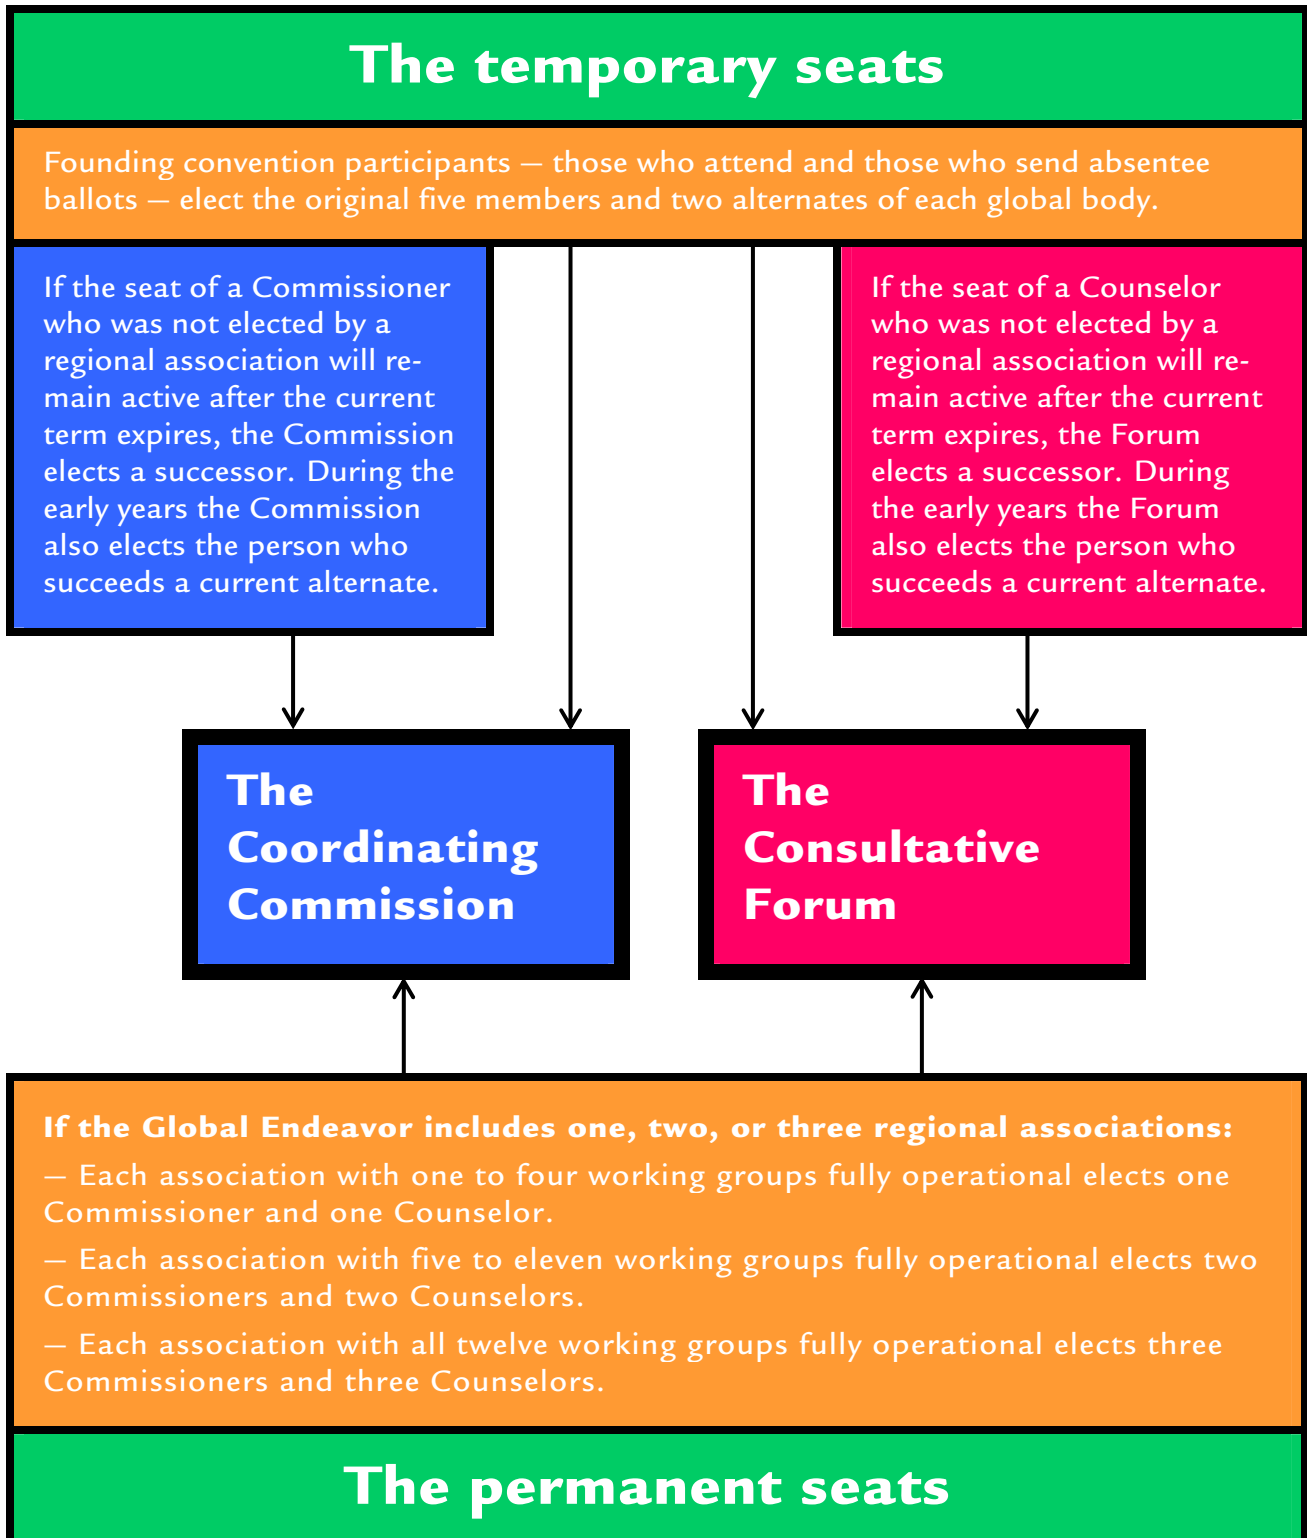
The temporary seats

Founding convention participants — those who attend and those who send absentee ballots — elect the original five members and two alternates of each global body.

If the seat of a Commissioner who was not elected by a regional association will remain active after the current term expires, the Commission elects a successor. During the early years the Commission also elects the person who succeeds a current alternate.

If the seat of a Counselor who was not elected by a regional association will remain active after the current term expires, the Forum elects a successor. During the early years the Forum also elects the person who succeeds a current alternate.

The Coordinating Commission

The Consultative Forum

If the Global Endeavor includes one, two, or three regional associations:

— Each association with one to four working groups fully operational elects one Commissioner and one Counselor.

— Each association with five to eleven working groups fully operational elects two Commissioners and two Counselors.

— Each association with all twelve working groups fully operational elects three Commissioners and three Counselors.

The permanent seats